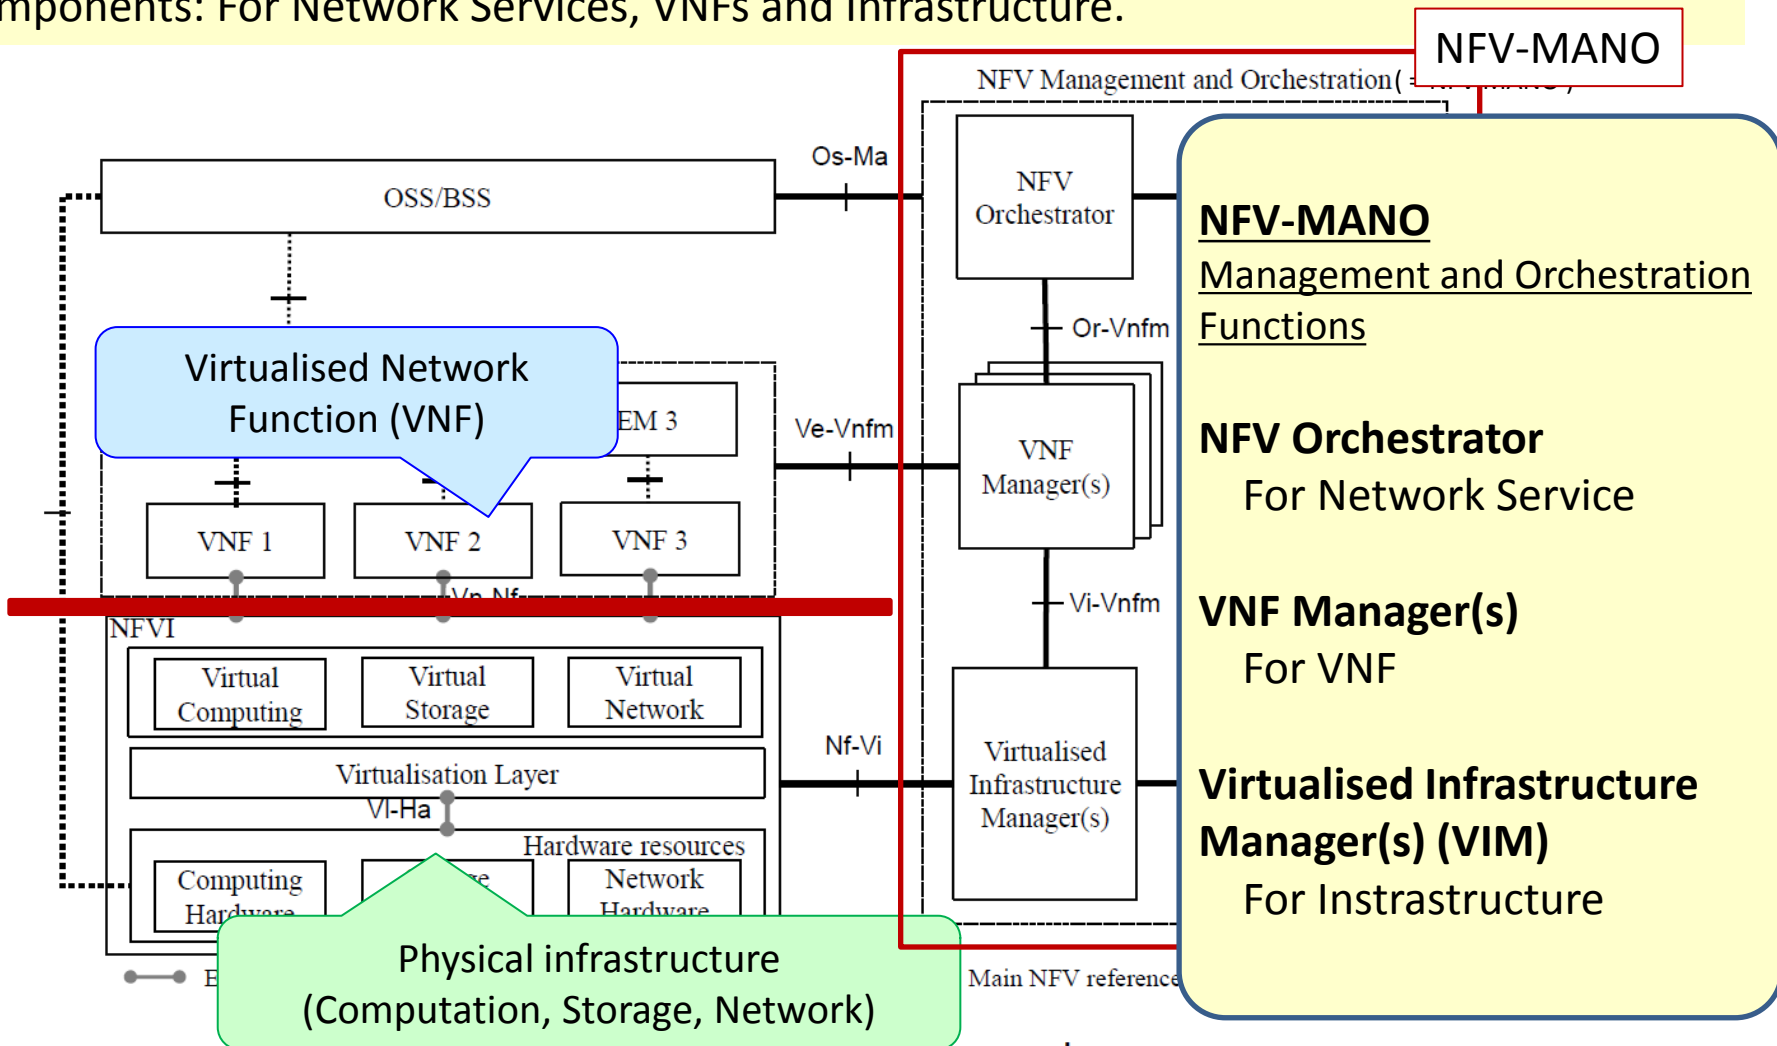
mponents: For Network Services, VNFs and Infrastructure.

NFV-MANO

NFV Management and Orchestration (

Os-Ma

OSS/BSS

NFV Orchestrator

Or-Vnfm

Virtualised Network Function (VNF)

EM 3

Ve-Vnfm

VNF Manager(s)

VNF 1

VNF 2

VNF 3

Vn-Nf

Vi-Vnfm

NFVI

Virtual Computing

Virtual Storage

Virtual Network

Nf-Vi

Virtualisation Layer

Vl-Ha

Virtualised Infrastructure Manager(s)

Hardware resources

Computing Hardware

Network Hardware

Physical infrastructure (Computation, Storage, Network)

Main NFV reference

**NFV-MANO**
Management and Orchestration Functions

**NFV Orchestrator**
For Network Service

**VNF Manager(s)**
For VNF

**Virtualised Infrastructure Manager(s) (VIM)**
For Instrastructure